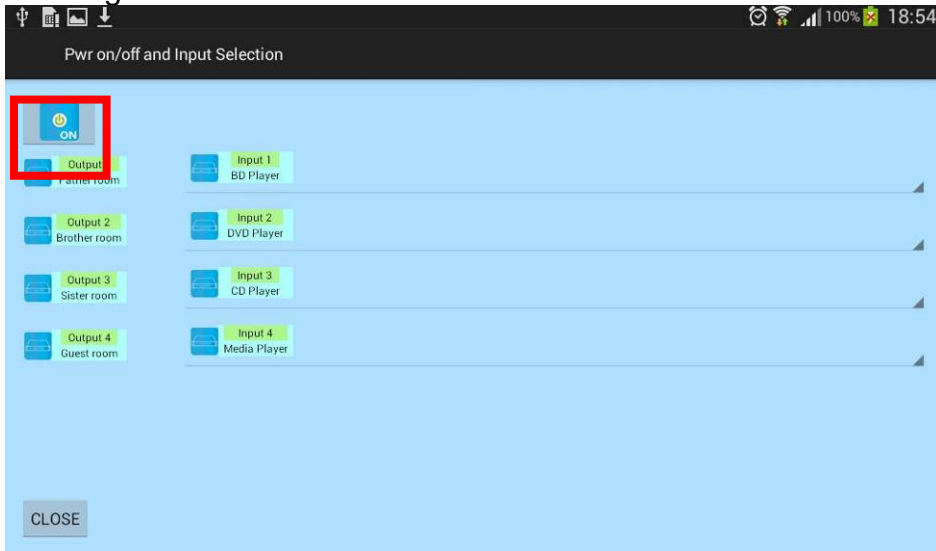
100% 18:54

Pwr on/off and Input Selection

ON

Output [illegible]
Father room

Input 1
BD Player

Output 2
Brother room

Input 2
DVD Player

Output 3
Sister room

Input 3
CD Player

Output 4
Guest room

Input 4
Media Player

CLOSE